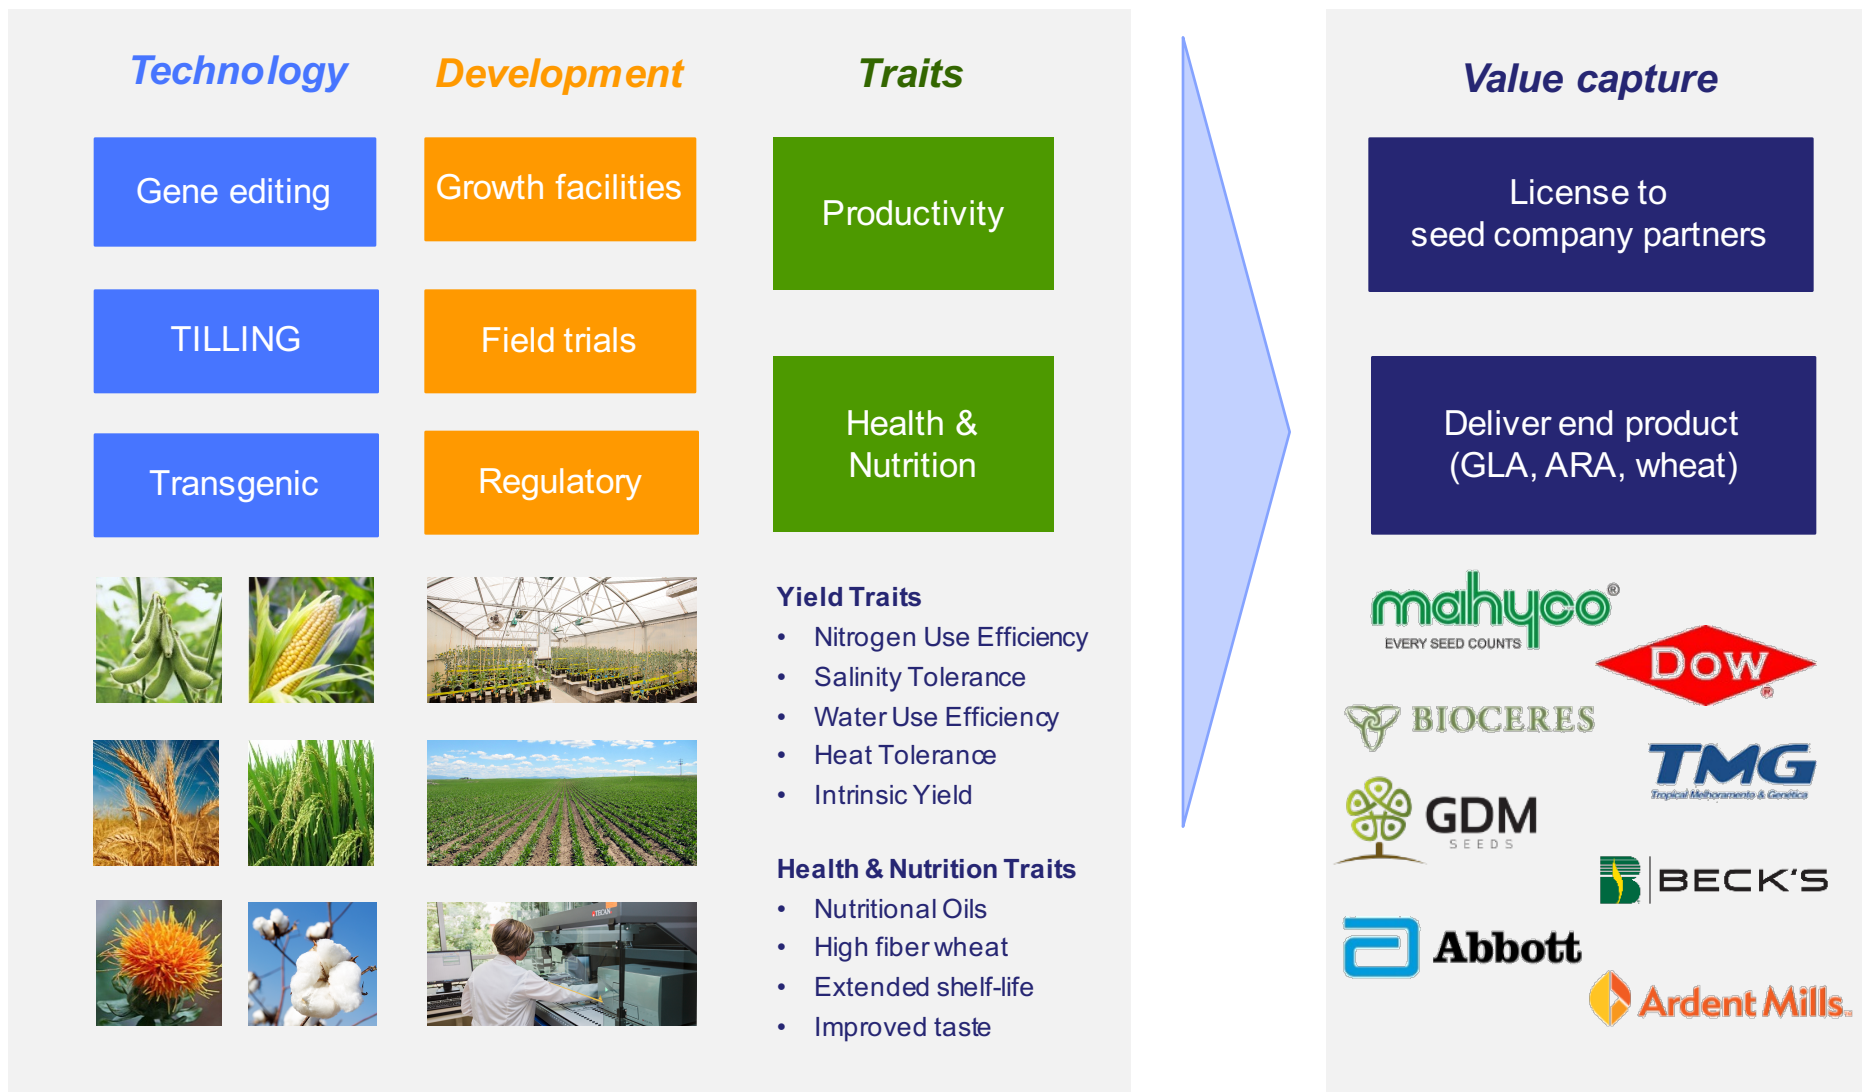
Technology

Gene editing

TILLING

Transgenic

Development

Growth facilities

Field trials

Regulatory

TECAN

Traits

Productivity

Health & Nutrition

Yield Traits

- Nitrogen Use Efficiency
- Salinity Tolerance
- Water Use Efficiency
- Heat Tolerance
- Intrinsic Yield

Health & Nutrition Traits

- Nutritional Oils
- High fiber wheat
- Extended shelf-life
- Improved taste

Value capture

License to seed company partners

Deliver end product (GLA, ARA, wheat)

mahyco®
EVERY SEED COUNTS

DOW®

BIOCERES

TMG
Tropical Melhoramento & Genética

GDM
SEEDS

BECK'S

Abbott

Ardent Mills